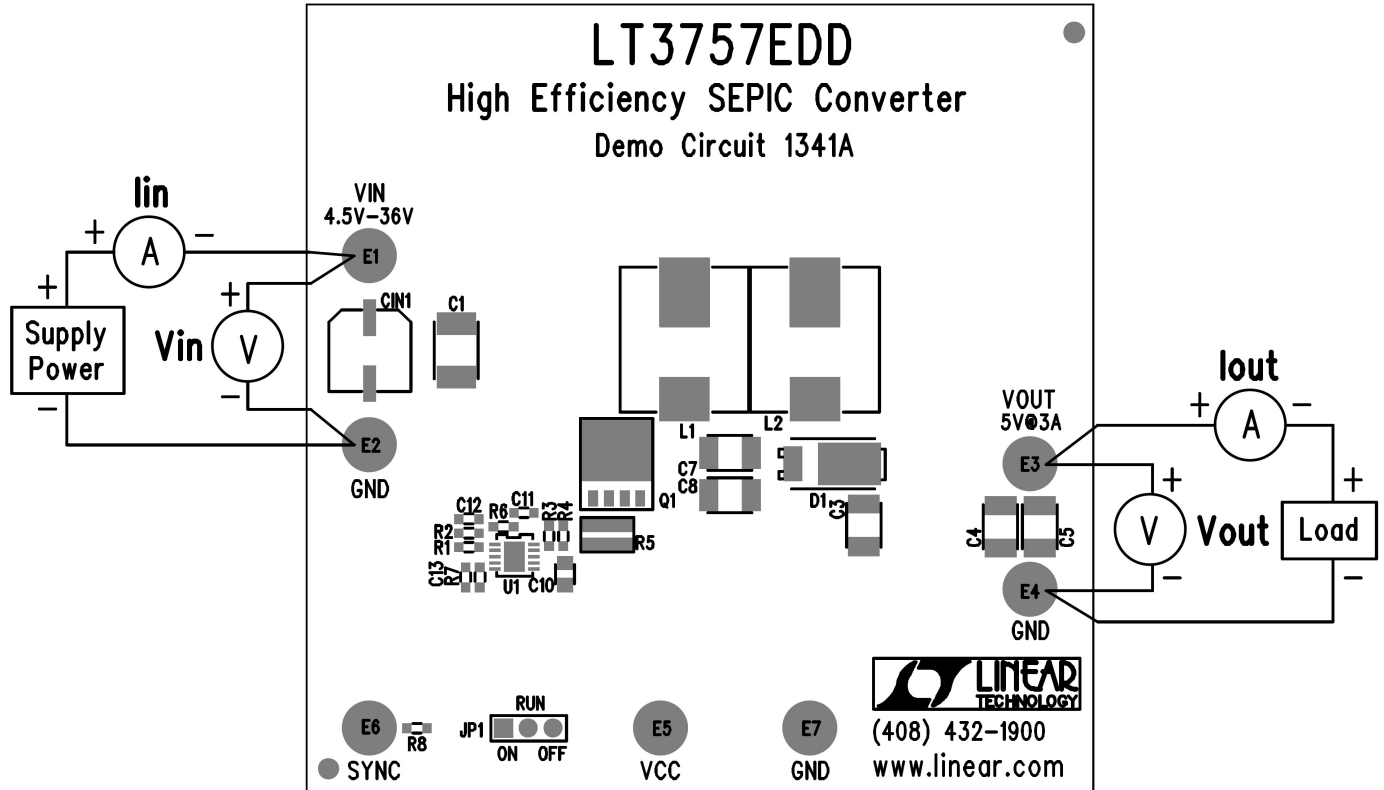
LT3757EDD
High Efficiency SEPIC Converter
Demo Circuit 1341A

Iin
+ A −
+
Supply Power
−
Vin
+ V −

VIN
4.5V−36V
E1
CIN1
C1
E2
GND

L1
L2
C7
C8
Q1
D1
C3
C12
C11
R6
R3
R4
R2
R1
R5
C13
R7
U1
C10

VOUT
5V@3A
E3
C4
C5
E4
GND

Iout
+ A −
+ V −
Vout
+
Load
−

LINEAR TECHNOLOGY
(408) 432−1900
www.linear.com

E6
R8
SYNC
JP1
RUN
ON OFF
E5
VCC
E7
GND